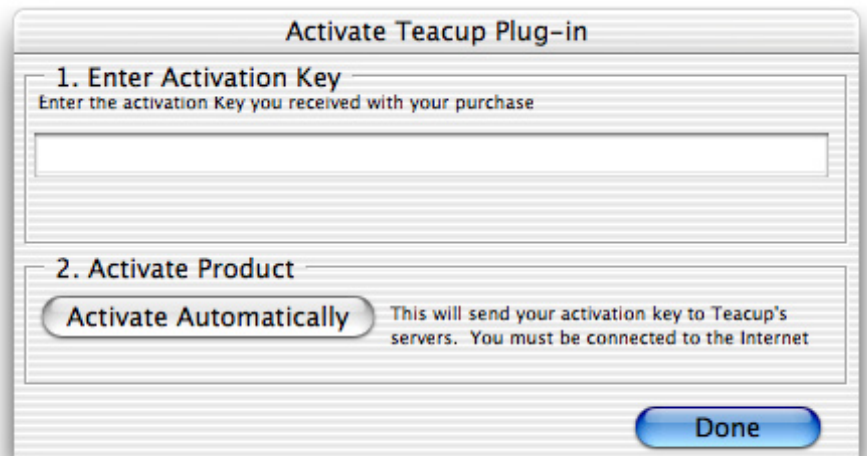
Activate Teacup Plug-in

1. Enter Activation Key

Enter the activation Key you received with your purchase

2. Activate Product

Activate Automatically

This will send your activation key to Teacup's servers. You must be connected to the Internet

Done